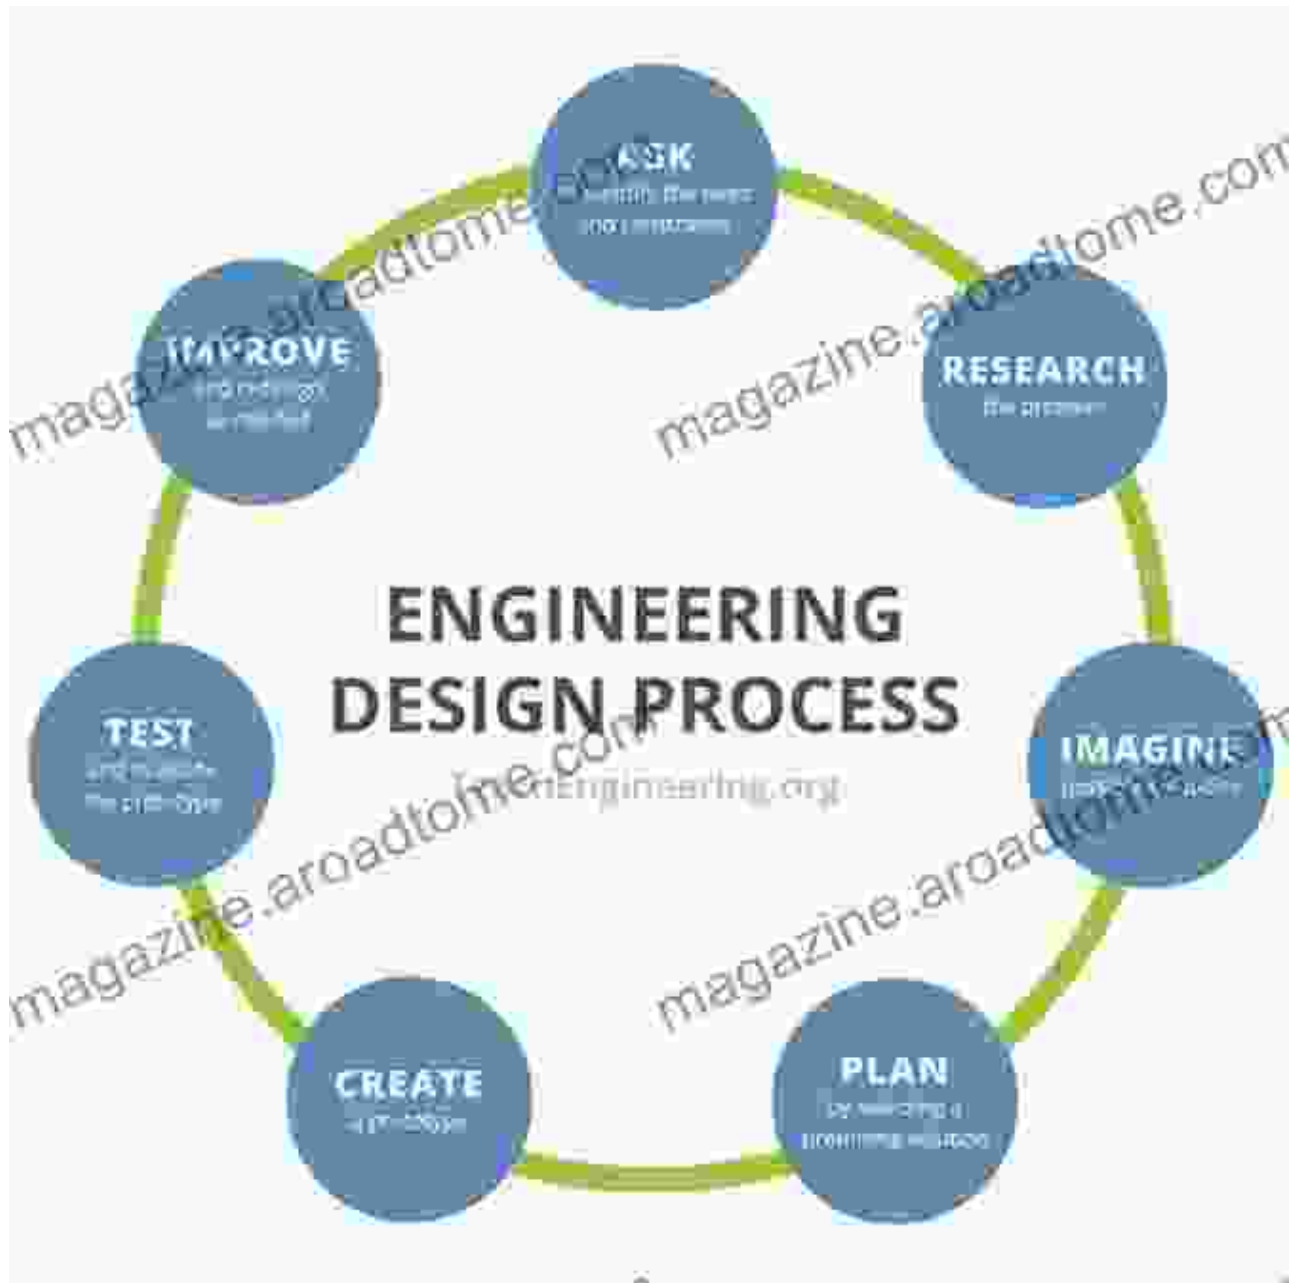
ASK
to identify the need and constraints

RESEARCH
the problem

IMAGINE
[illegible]

PLAN
by selecting a promising solution

CREATE
a prototype

TEST
and evaluate the prototype

IMPROVE
and redesign as needed

ENGINEERING DESIGN PROCESS
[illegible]engineering.org

magazine.aroadtome.com
magazine.aroadtome.com
magazine.aroadtome.com
magazine.aroadtome.com